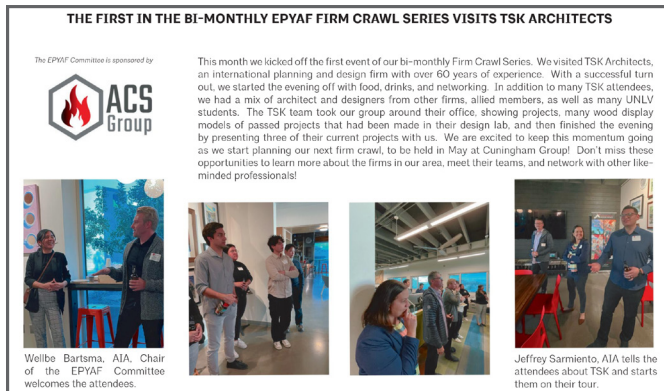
THE FIRST IN THE BI-MONTHLY EPYAF FIRM CRAWL SERIES VISITS TSK ARCHITECTS

The EPYAF Committee is sponsored by

ACS Group

This month we kicked off the first event of our bi-monthly Firm Crawl Series. We visited TSK Architects, an international planning and design firm with over 60 years of experience. With a successful turn out, we started the evening off with food, drinks, and networking. In addition to many TSK attendees, we had a mix of architect and designers from other firms, allied members, as well as many UNLV students. The TSK team took our group around their office, showing projects, many wood display models of passed projects that had been made in their design lab, and then finished the evening by presenting three of their current projects with us. We are excited to keep this momentum going as we start planning our next firm crawl, to be held in May at Cuningham Group! Don't miss these opportunities to learn more about the firms in our area, meet their teams, and network with other like-minded professionals!

Wellbe Bartsma, AIA, Chair of the EPYAF Committee welcomes the attendees.

Jeffrey Sarmiento, AIA tells the attendees about TSK and starts them on their tour.